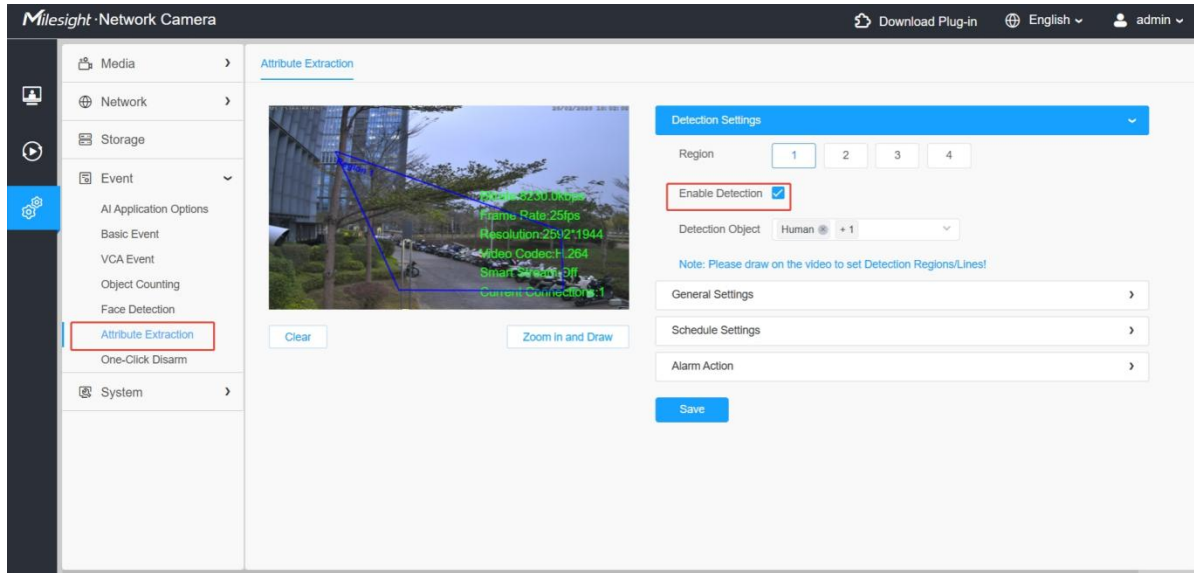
Milesight · Network Camera

Download Plug-in English admin

Media
Network
Storage
Event
AI Application Options
Basic Event
VCA Event
Object Counting
Face Detection
Attribute Extraction
One-Click Disarm
System

Attribute Extraction

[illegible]
Bitrate:8230.0kbps
Frame Rate:25fps
Resolution:2592*1944
Video Codec:H.264
Smart Stream:Off
Current Connections:1

Clear
Zoom in and Draw

Detection Settings
Region 1 2 3 4
Enable Detection
Detection Object Human +1
Note: Please draw on the video to set Detection Regions/Lines!
General Settings
Schedule Settings
Alarm Action
Save